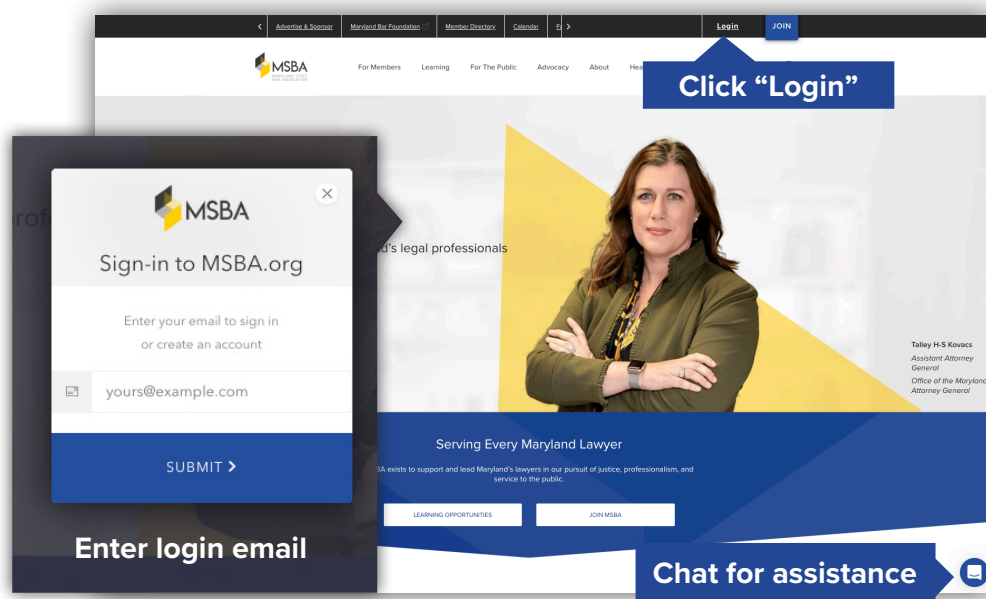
< Advertise & Sponsor | Maryland Bar Foundation | Member Directory | Calendar | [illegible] >

Login JOIN

MSBA MARYLAND STATE BAR ASSOCIATION

For Members Learning For The Public Advocacy About Hea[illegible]

Click "Login"

rof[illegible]

d's legal professionals

MSBA

Sign-in to MSBA.org

Enter your email to sign in or create an account

yours@example.com

SUBMIT >

Enter login email

Talley H-S Kovacs
Assistant Attorney General
Office of the Maryland Attorney General

Serving Every Maryland Lawyer

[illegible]BA exists to support and lead Maryland's lawyers in our pursuit of justice, professionalism, and service to the public.

LEARNING OPPORTUNITIES

JOIN MSBA

Chat for assistance